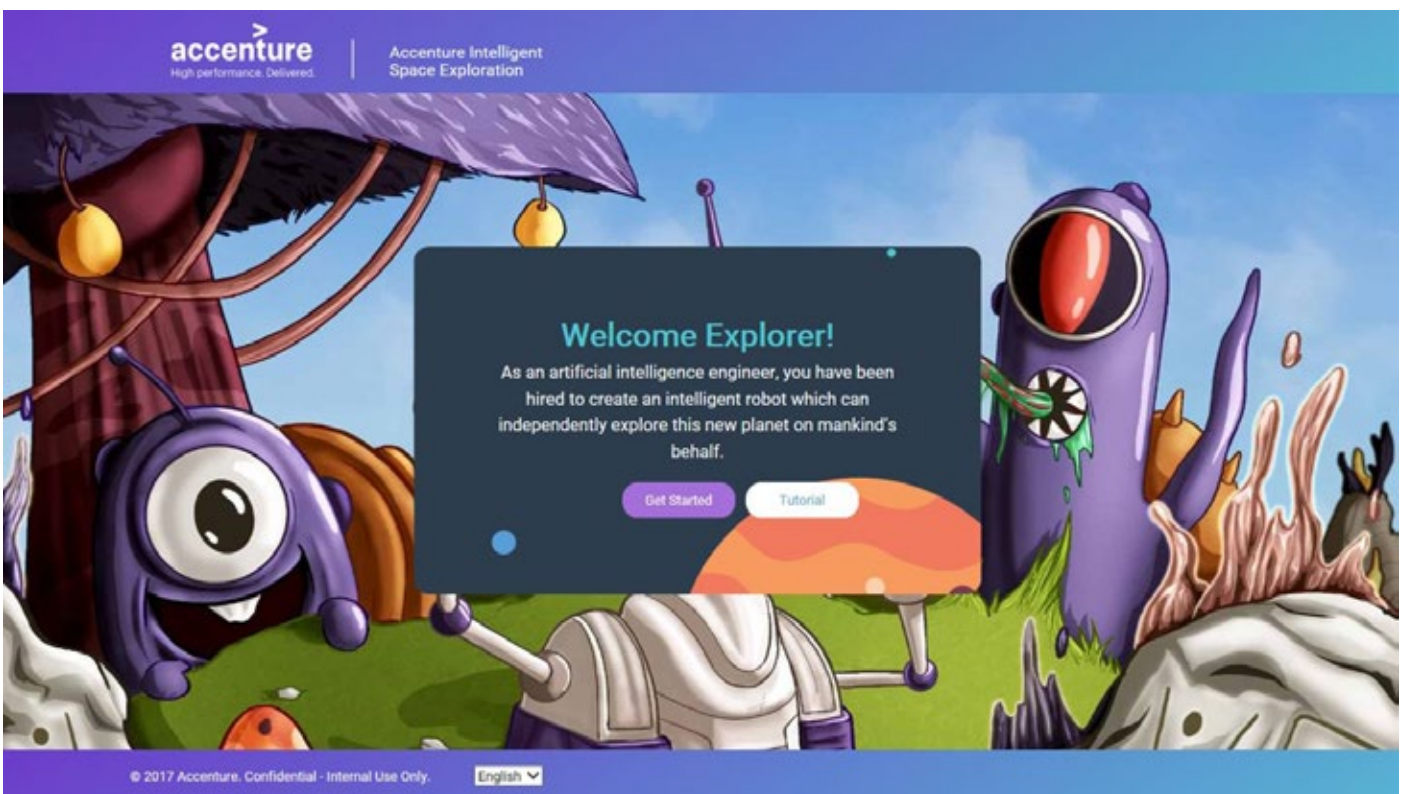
accenture
High performance. Delivered.

Accenture Intelligent Space Exploration

Welcome Explorer!

As an artificial intelligence engineer, you have been hired to create an intelligent robot which can independently explore this new planet on mankind's behalf.

Get Started

Tutorial

© 2017 Accenture. Confidential - Internal Use Only.

English